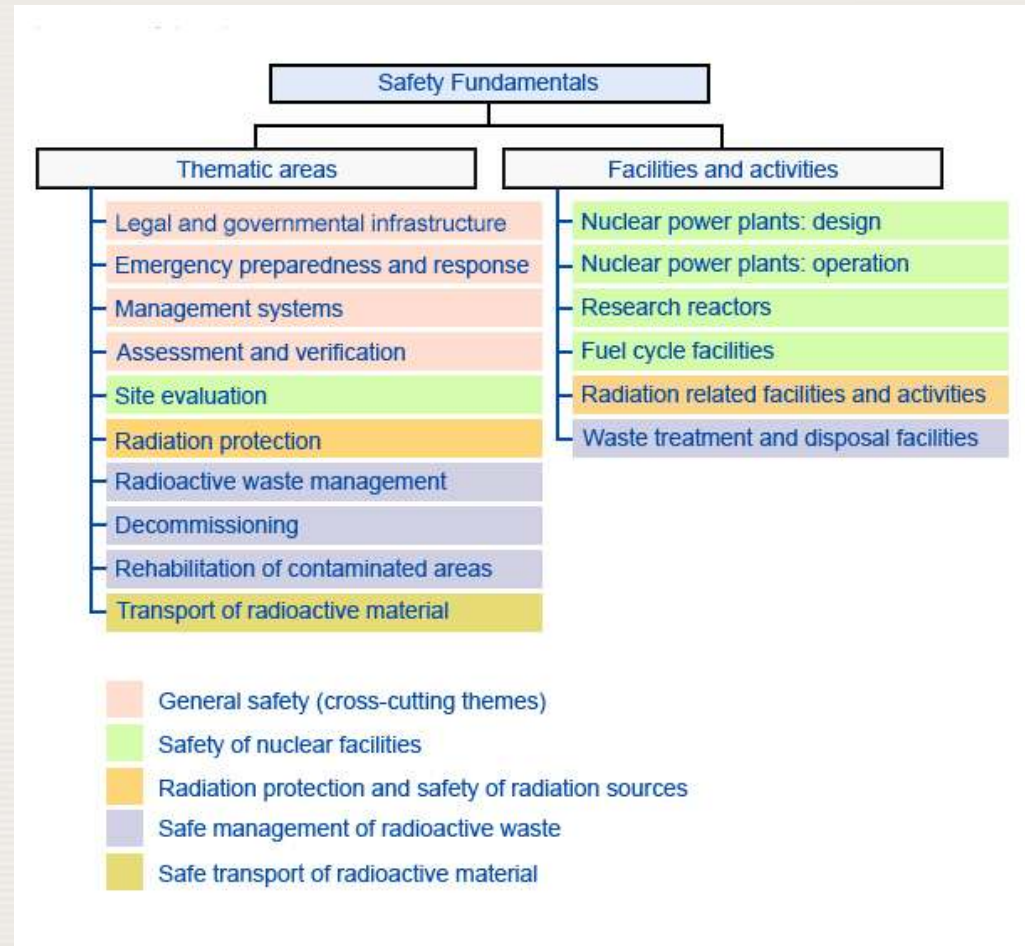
Safety Fundamentals

Thematic areas

Legal and governmental infrastructure
Emergency preparedness and response
Management systems
Assessment and verification
Site evaluation
Radiation protection
Radioactive waste management
Decommissioning
Rehabilitation of contaminated areas
Transport of radioactive material

Facilities and activities

Nuclear power plants: design
Nuclear power plants: operation
Research reactors
Fuel cycle facilities
Radiation related facilities and activities
Waste treatment and disposal facilities

General safety (cross-cutting themes)
Safety of nuclear facilities
Radiation protection and safety of radiation sources
Safe management of radioactive waste
Safe transport of radioactive material